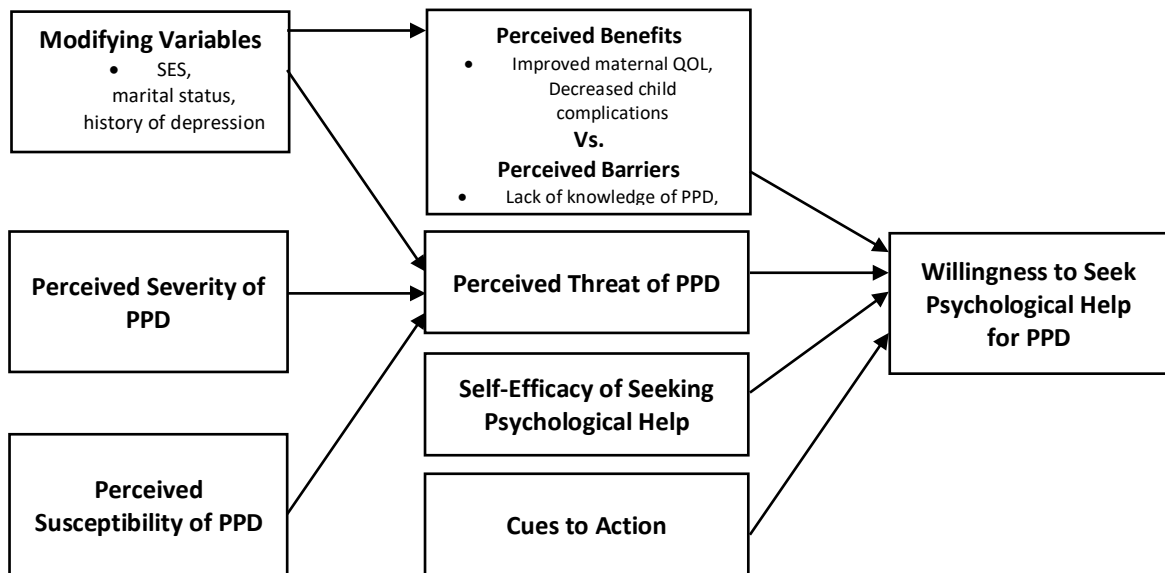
Modifying Variables
- SES, marital status, history of depression

Perceived Benefits
- Improved maternal QOL, Decreased child complications

Vs.

Perceived Barriers
- Lack of knowledge of PPD,

Perceived Severity of PPD

Perceived Threat of PPD

Willingness to Seek Psychological Help for PPD

Self-Efficacy of Seeking Psychological Help

Perceived Susceptibility of PPD

Cues to Action